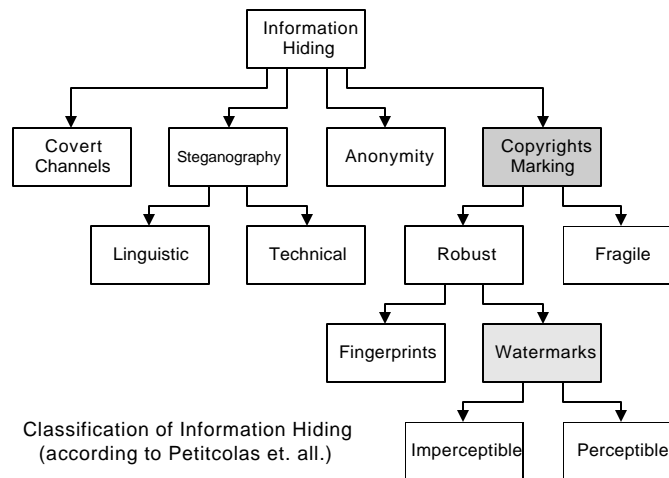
Information Hiding

Covert Channels

Steganography

Anonymity

Copyrights Marking

Linguistic

Technical

Robust

Fragile

Fingerprints

Watermarks

Imperceptible

Perceptible

Classification of Information Hiding (according to Petitcolas et. all.)